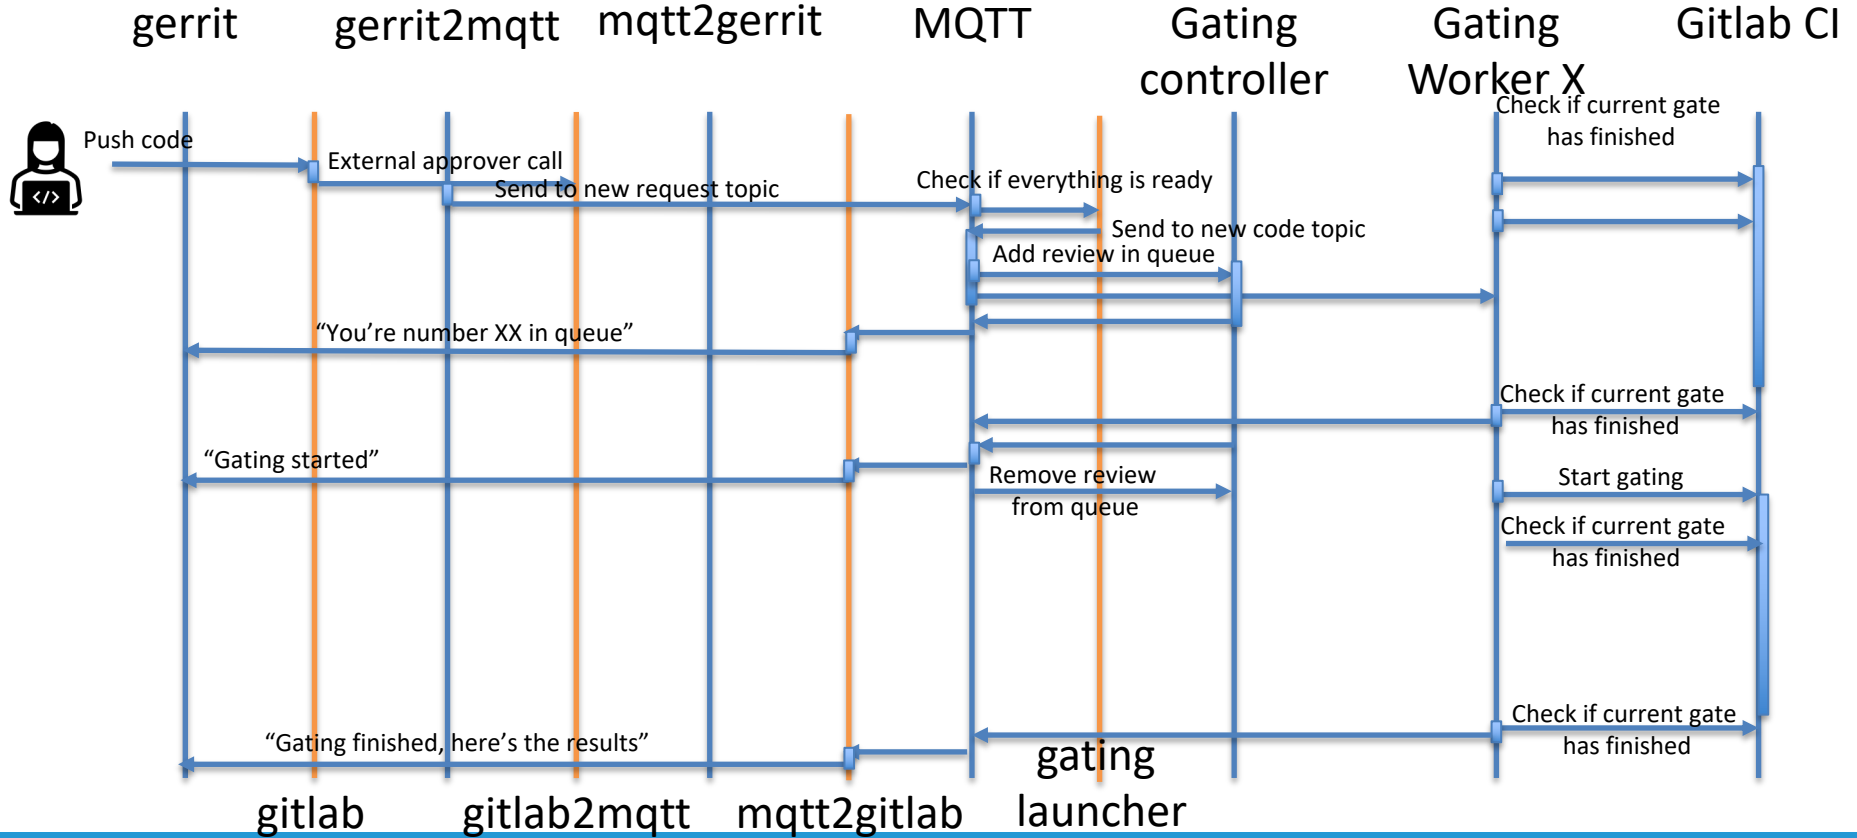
gerrit
gerrit2mqtt
mqtt2gerrit
MQTT
Gating controller
Gating Worker X
Gitlab CI

Push code
External approver call
Send to new request topic
Check if everything is ready
Check if current gate has finished
Send to new code topic
Add review in queue
“You’re number XX in queue”
Check if current gate has finished
“Gating started”
Remove review from queue
Start gating
Check if current gate has finished
Check if current gate has finished
“Gating finished, here’s the results”

gitlab
gitlab2mqtt
mqtt2gitlab
gating launcher